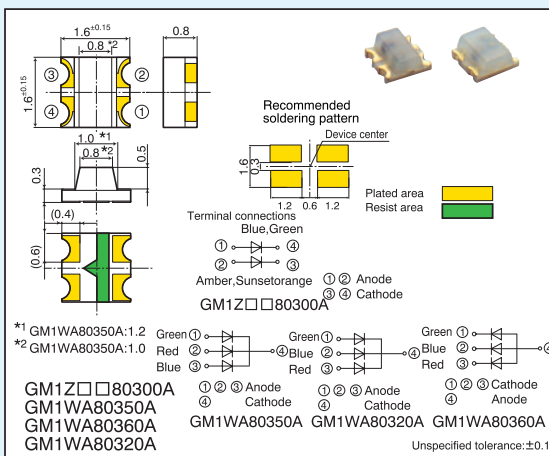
$1.6^{\pm0.15}$
0.8 *2
0.8
③
②
④
①
$1.6^{\pm0.15}$
1.0 *1
0.8 *2
0.5
0.3
(0.4)
(0.6)

Recommended soldering pattern
Device center
1.6
0.3
1.2 0.6 1.2
Plated area
Resist area

Terminal connections
Blue,Green
① ④
② ③
Amber, Sunsetorange ① ② Anode
③ ④ Cathode
GM1Z□□80300A

*1 GM1WA80350A:1.2
*2 GM1WA80350A:1.0

Green ①
Red ②
Blue ③
④
① ② ③ Anode
④ Cathode
GM1WA80350A

Green ①
Blue ②
Red ③
④
① ② ③ Anode
④ Cathode
GM1WA80320A

Green ①
Blue ②
Red ③
④
① ② ③ Cathode
④ Anode
GM1WA80360A

GM1Z□□80300A
GM1WA80350A
GM1WA80360A
GM1WA80320A

Unspecified tolerance:±0.1